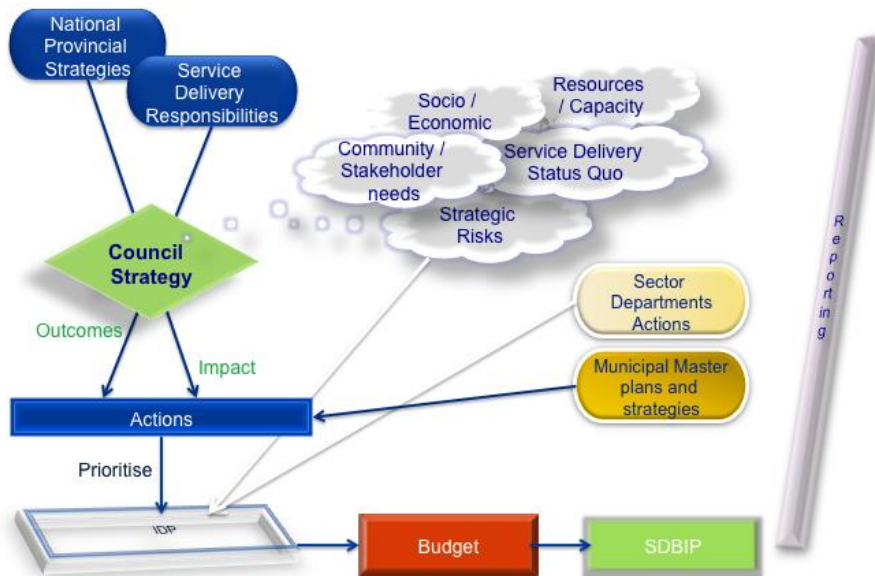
National Provincial Strategies

Service Delivery Responsibilities

Council Strategy

Socio / Economic

Resources / Capacity

Community / Stakeholder needs

Service Delivery Status Quo

Strategic Risks

Reporting

Outcomes

Impact

Sector Departments Actions

Municipal Master plans and strategies

Actions

Prioritise

IDP

Budget

SDBIP